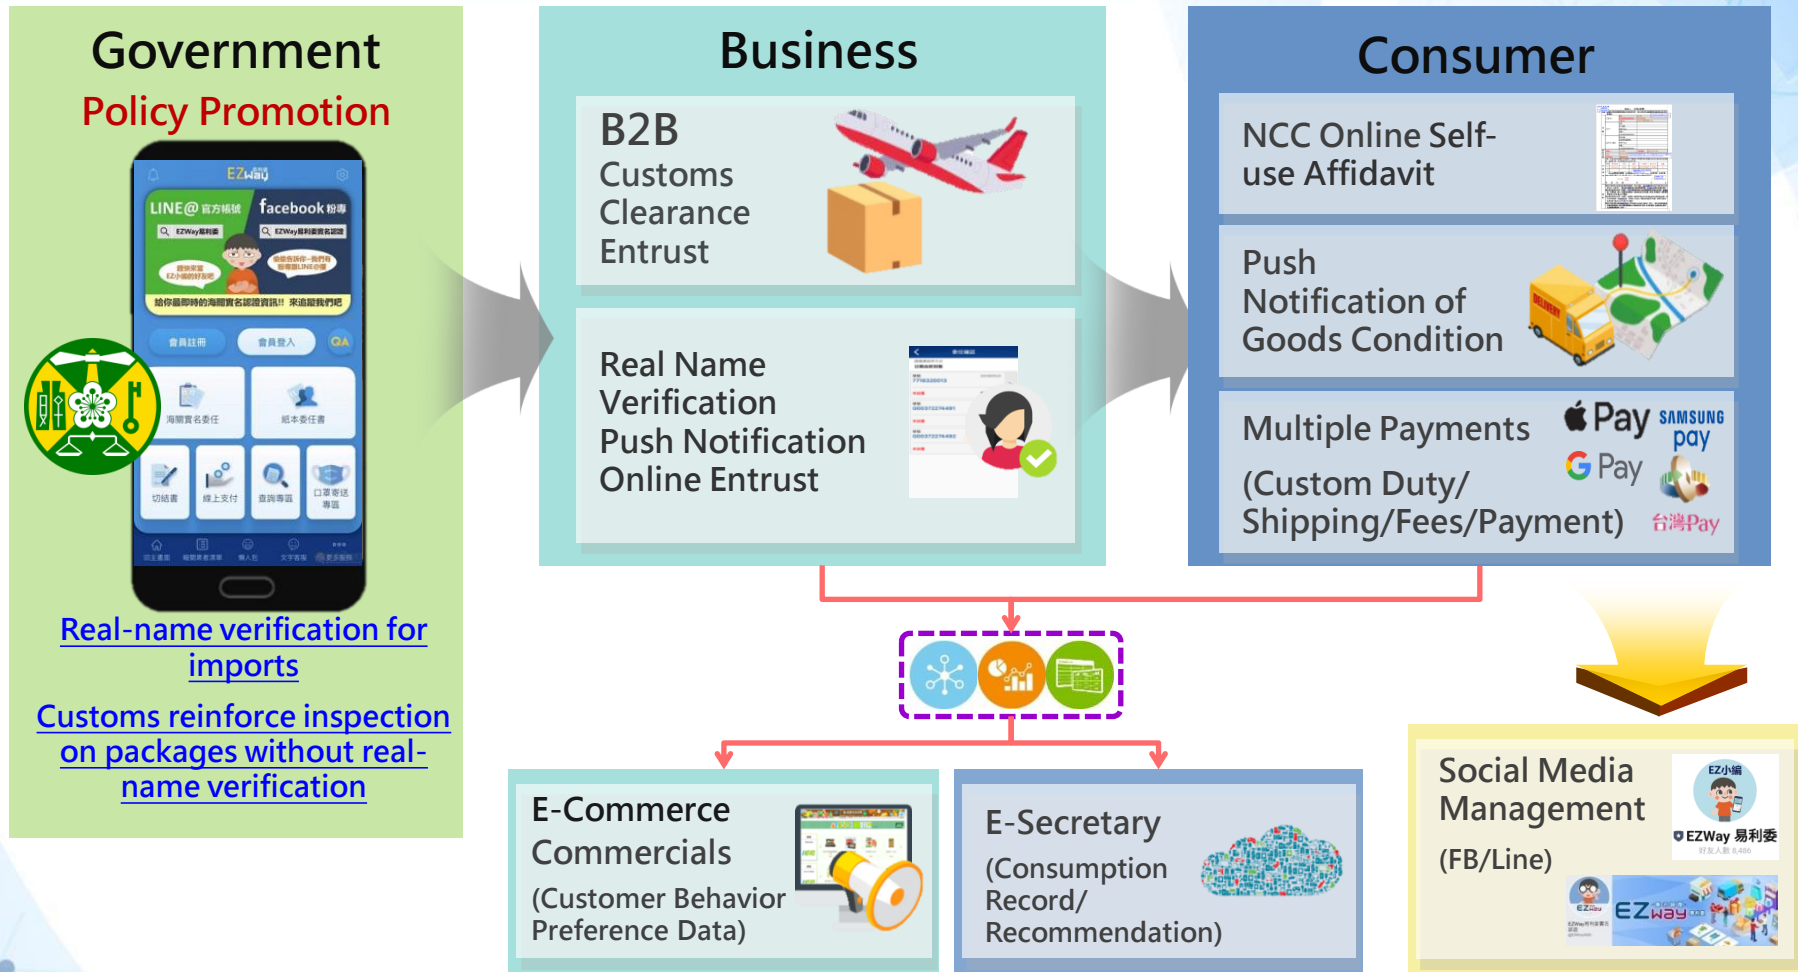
Government
Policy Promotion

EZway

LINE@ 官方帳號 facebook 粉專

給你最即時的海關實名認證資訊!! 來追蹤我們吧

會員註冊 會員登入 QA

海關實名委任 紙本委任書

切結書 線上支付 查詢專區 口罩寄送專區

Real-name verification for imports

Customs reinforce inspection on packages without real-name verification

Business

B2B
Customs Clearance Entrust

Real Name Verification
Push Notification
Online Entrust

Consumer

NCC Online Self-use Affidavit

Push Notification of Goods Condition

DELIVERY

Multiple Payments
(Custom Duty/ Shipping/Fees/Payment)

Pay SAMSUNG pay G Pay 台灣Pay

E-Commerce Commercials
(Customer Behavior Preference Data)

E-Secretary
(Consumption Record/ Recommendation)

Social Media Management
(FB/Line)

EZ小編
EZWay 易利委

EZway